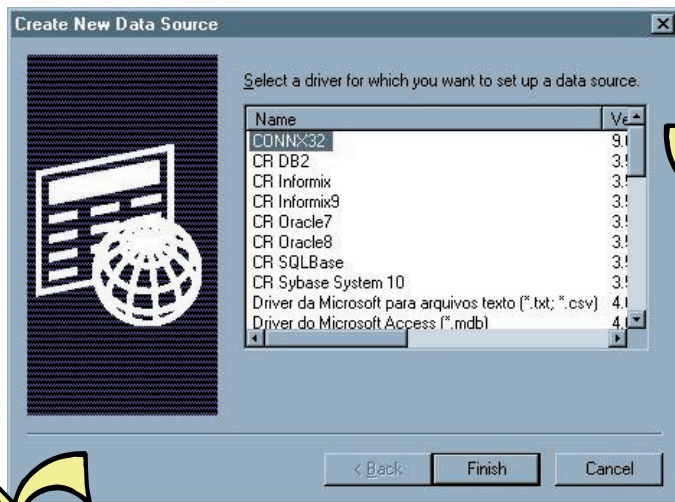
Create New Data Source

Select a driver for which you want to set up a data source.

| Name | Ve |
|---|---|
| CONNX32 | 9.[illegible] |
| CR DB2 | 3.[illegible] |
| CR Informix | 3.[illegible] |
| CR Informix9 | 3.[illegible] |
| CR Oracle7 | 3.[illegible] |
| CR Oracle8 | 3.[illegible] |
| CR SQLBase | 3.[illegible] |
| CR Sybase System 10 | 3.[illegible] |
| Driver da Microsoft para arquivos texto (*.txt; *.csv) | 4.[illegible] |
| Driver do Microsoft Access (*.mdb) | 4.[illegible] |

< Back
Finish
Cancel